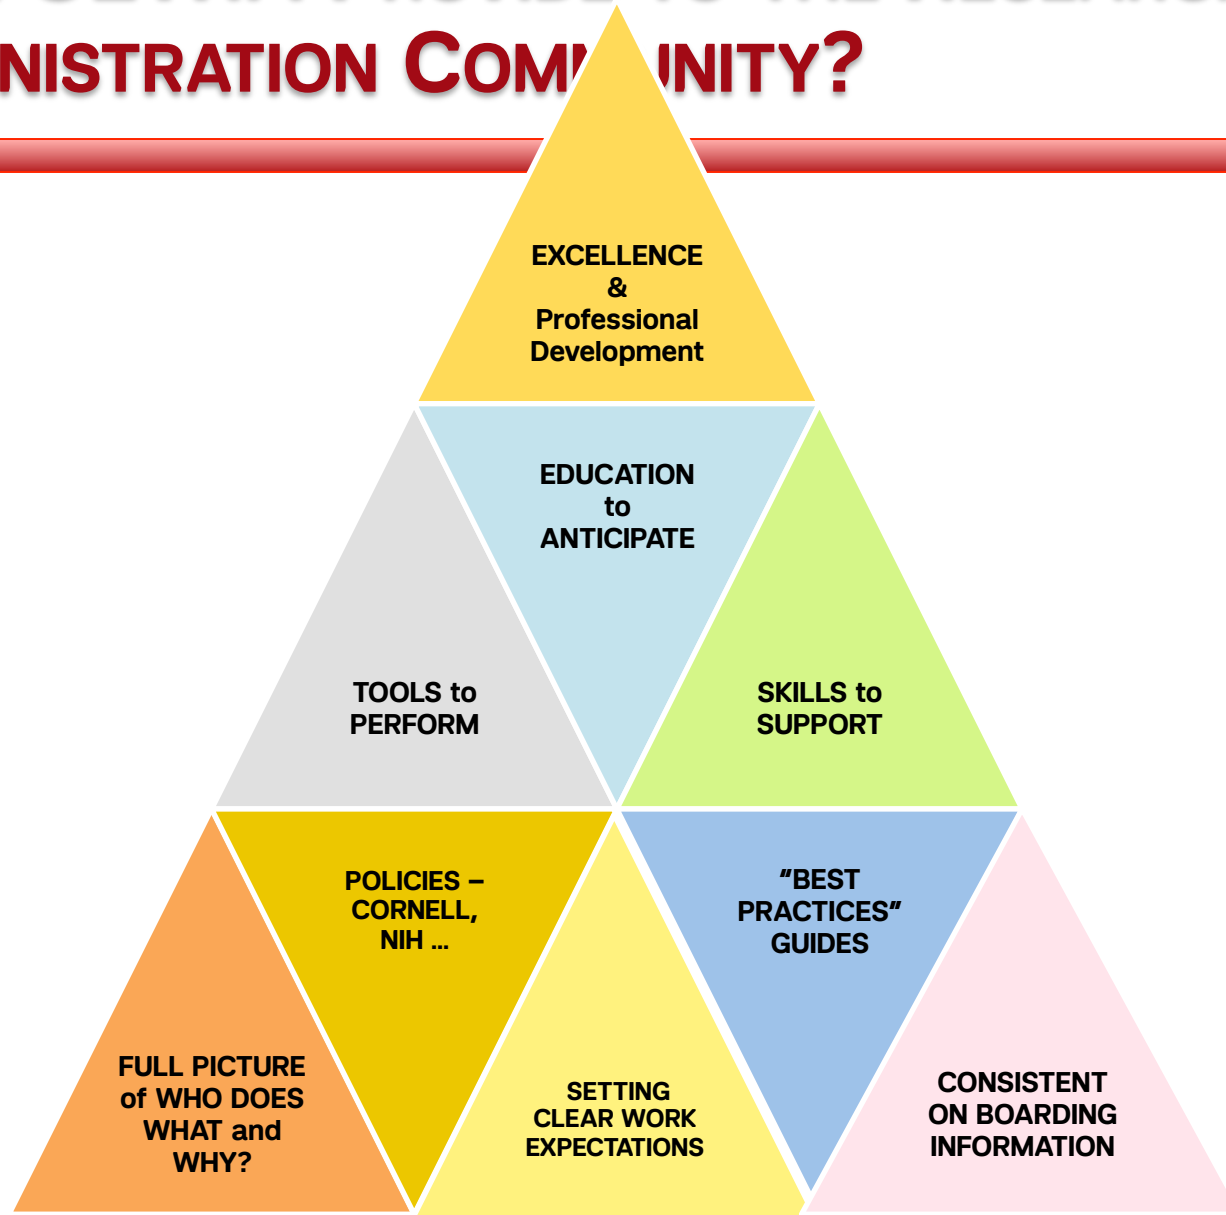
NISTRATION COM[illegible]NITY?

EXCELLENCE & Professional Development

EDUCATION to ANTICIPATE

TOOLS to PERFORM

SKILLS to SUPPORT

POLICIES – CORNELL, NIH ...

"BEST PRACTICES" GUIDES

FULL PICTURE of WHO DOES WHAT and WHY?

SETTING CLEAR WORK EXPECTATIONS

CONSISTENT ON BOARDING INFORMATION